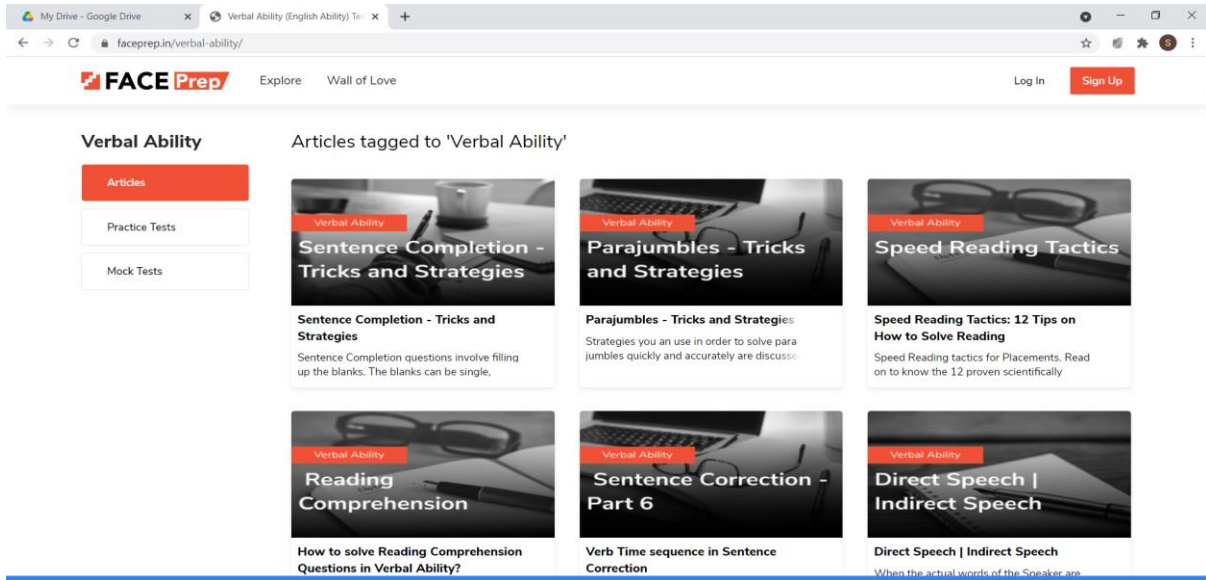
My Drive - Google Drive
Verbal Ability (English Ability) Te
faceprep.in/verbal-ability/

FACE Prep
Explore
Wall of Love
Log In
Sign Up

Verbal Ability
Articles
Practice Tests
Mock Tests

Articles tagged to 'Verbal Ability'

Verbal Ability
Sentence Completion - Tricks and Strategies
Sentence Completion - Tricks and Strategies
Sentence Completion questions involve filling up the blanks. The blanks can be single,

Verbal Ability
Parajumbles - Tricks and Strategies
Parajumbles - Tricks and Strategies
Strategies you an use in order to solve para jumbles quickly and accurately are discusse

Verbal Ability
Speed Reading Tactics
Speed Reading Tactics: 12 Tips on How to Solve Reading
Speed Reading tactics for Placements. Read on to know the 12 proven scientifically

Verbal Ability
Reading Comprehension
How to solve Reading Comprehension Questions in Verbal Ability?

Verbal Ability
Sentence Correction - Part 6
Verb Time sequence in Sentence Correction

Verbal Ability
Direct Speech | Indirect Speech
Direct Speech | Indirect Speech
When the actual words of the Speaker are